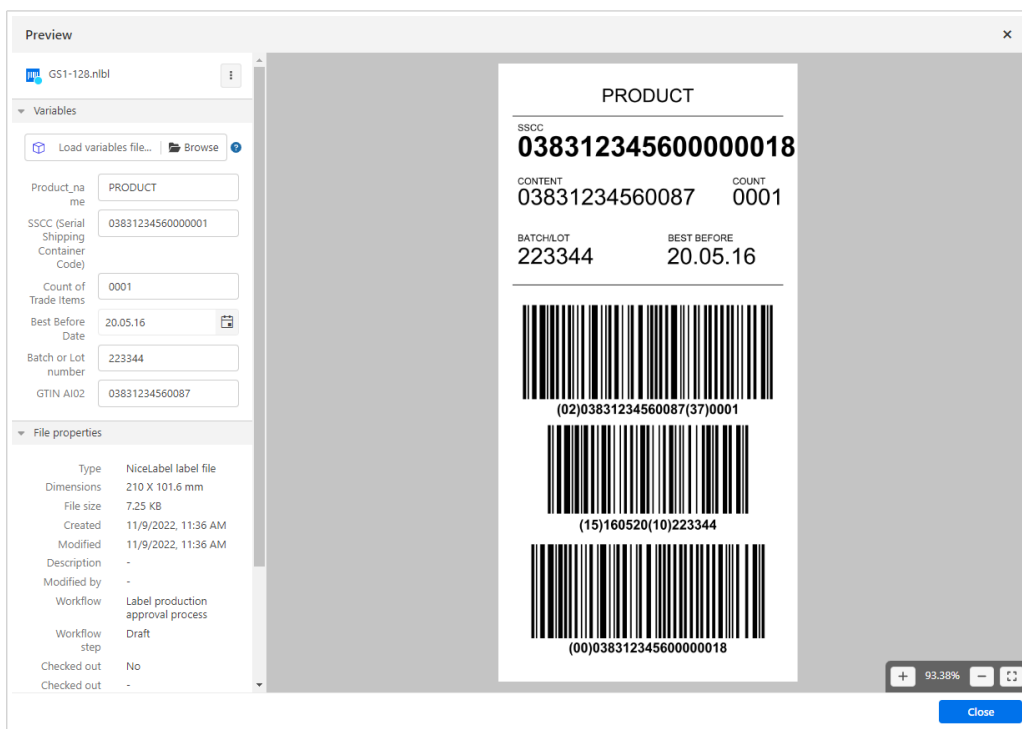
Preview

×

GS1-128.nlbl

Variables

Load variables file... | Browse

| | |
|---|---|
| Product_name | PRODUCT |
| SSCC (Serial Shipping Container Code) | 038312345600000001 |
| Count of Trade Items | 0001 |
| Best Before Date | 20.05.16 |
| Batch or Lot number | 223344 |
| GTIN AI02 | 03831234560087 |

File properties

| | |
|---|---|
| Type | NiceLabel label file |
| Dimensions | 210 X 101.6 mm |
| File size | 7.25 KB |
| Created | 11/9/2022, 11:36 AM |
| Modified | 11/9/2022, 11:36 AM |
| Description | - |
| Modified by | - |
| Workflow | Label production approval process |
| Workflow step | Draft |
| Checked out | No |
| Checked out | - |

PRODUCT

SSCC
038312345600000018

CONTENT
03831234560087

COUNT
0001

BATCH/LOT
223344

BEST BEFORE
20.05.16

(02)03831234560087(37)0001

(15)160520(10)223344

(00)038312345600000018

+ 93.38% −

Close